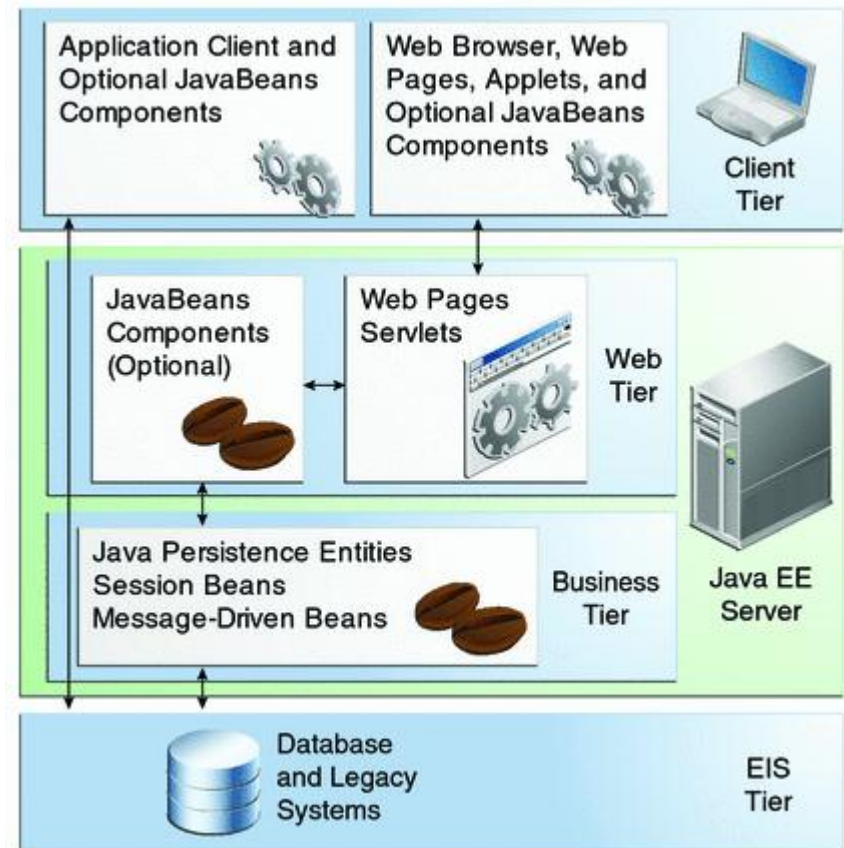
Application Client and Optional JavaBeans Components

Web Browser, Web Pages, Applets, and Optional JavaBeans Components

Client Tier

JavaBeans Components (Optional)

Web Pages Servlets

Web Tier

Java Persistence Entities
Session Beans
Message-Driven Beans

Business Tier

Java EE Server

Database and Legacy Systems

EIS Tier